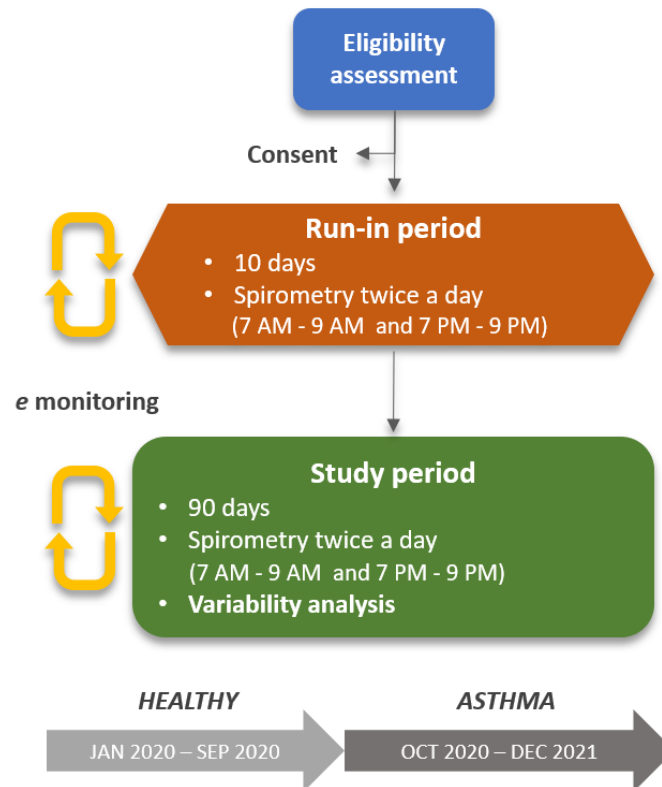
Eligibility assessment

Consent

Run-in period
• 10 days
• Spirometry twice a day (7 AM - 9 AM and 7 PM - 9 PM)

e monitoring

Study period
• 90 days
• Spirometry twice a day (7 AM - 9 AM and 7 PM - 9 PM)
• Variability analysis

HEALTHY
JAN 2020 – SEP 2020

ASTHMA
OCT 2020 – DEC 2021